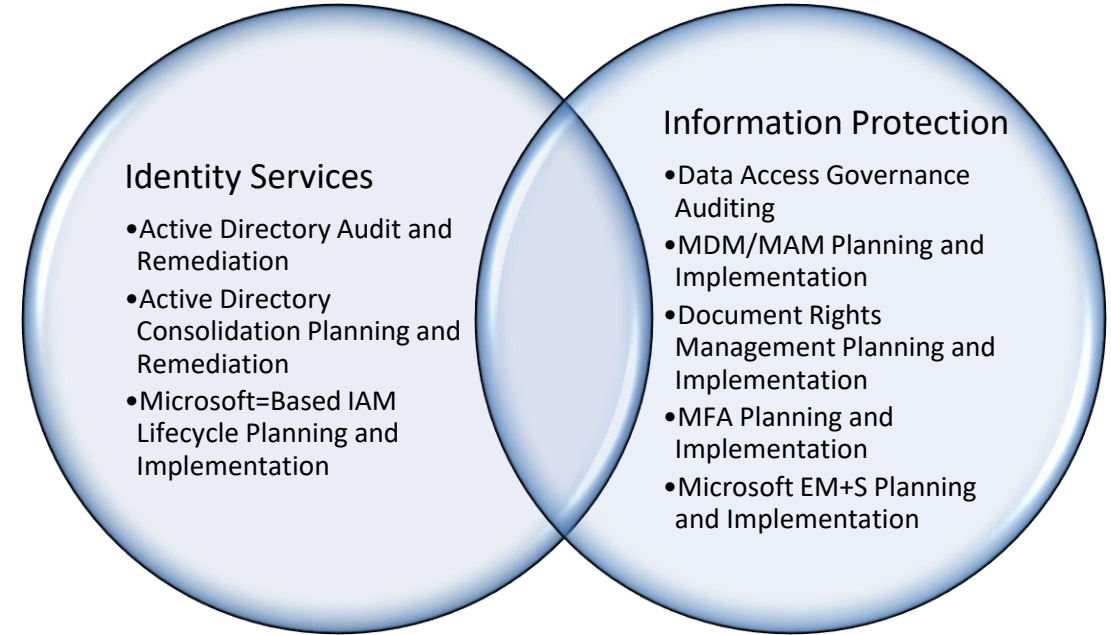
Identity Services

•Active Directory Audit and Remediation
•Active Directory Consolidation Planning and Remediation
•Microsoft=Based IAM Lifecycle Planning and Implementation

Information Protection

•Data Access Governance Auditing
•MDM/MAM Planning and Implementation
•Document Rights Management Planning and Implementation
•MFA Planning and Implementation
•Microsoft EM+S Planning and Implementation